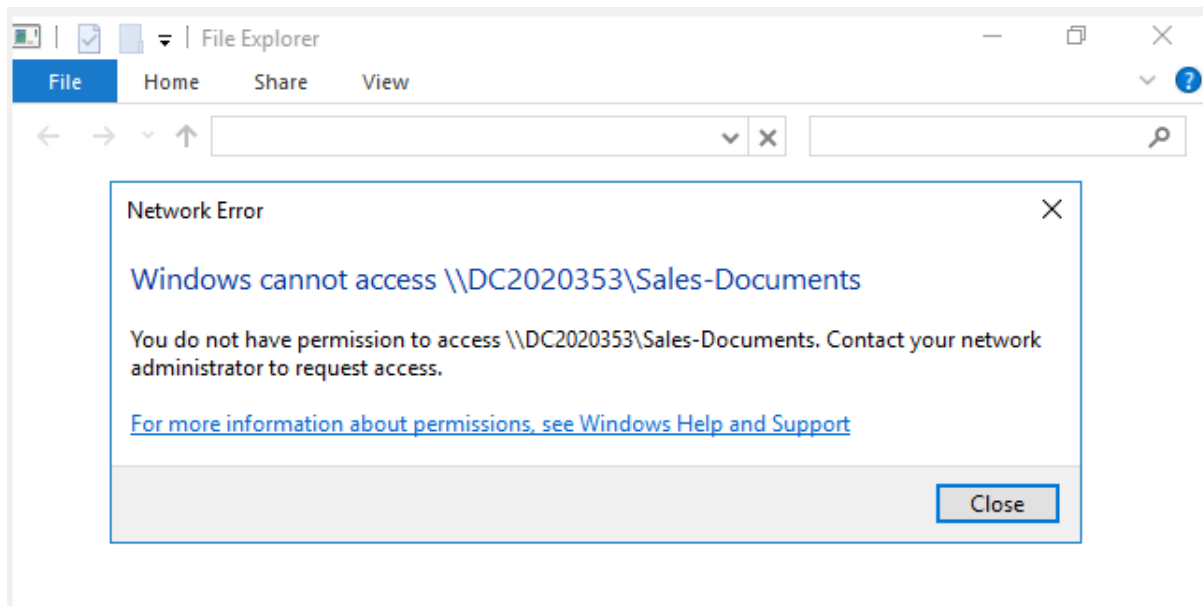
File Explorer

File Home Share View

Network Error

Windows cannot access \\DC2020353\Sales-Documents

You do not have permission to access \\DC2020353\Sales-Documents. Contact your network administrator to request access.

For more information about permissions, see Windows Help and Support

Close